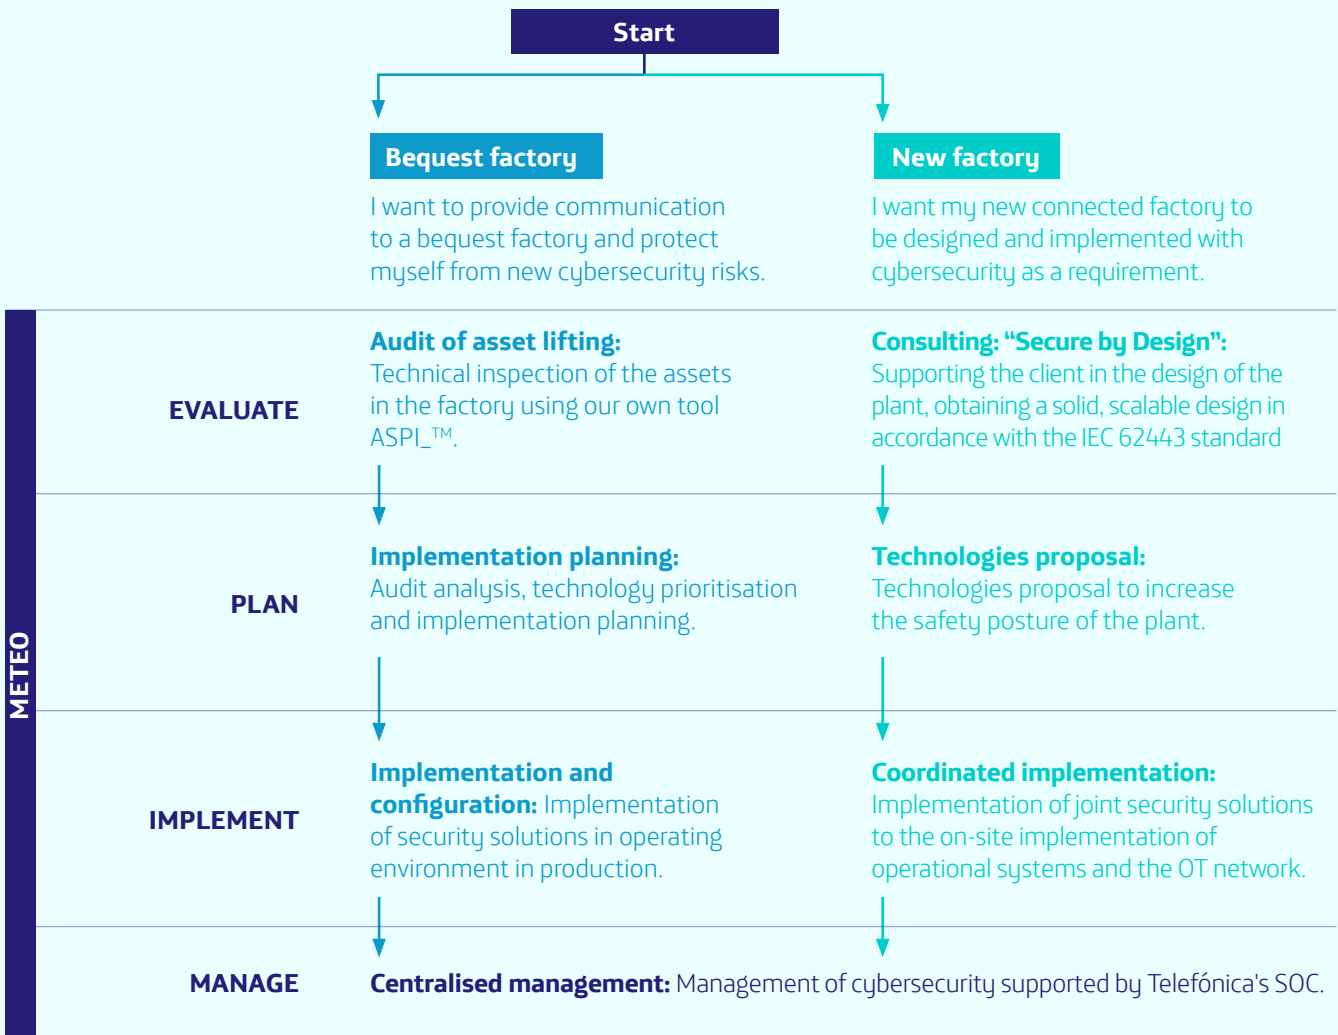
Start

Bequest factory

I want to provide communication to a bequest factory and protect myself from new cybersecurity risks.

New factory

I want my new connected factory to be designed and implemented with cybersecurity as a requirement.

METEO

EVALUATE

Audit of asset lifting: Technical inspection of the assets in the factory using our own tool ASPI_™.

Consulting: "Secure by Design": Supporting the client in the design of the plant, obtaining a solid, scalable design in accordance with the IEC 62443 standard

PLAN

Implementation planning: Audit analysis, technology prioritisation and implementation planning.

Technologies proposal: Technologies proposal to increase the safety posture of the plant.

IMPLEMENT

Implementation and configuration: Implementation of security solutions in operating environment in production.

Coordinated implementation: Implementation of joint security solutions to the on-site implementation of operational systems and the OT network.

MANAGE

Centralised management: Management of cybersecurity supported by Telefónica's SOC.